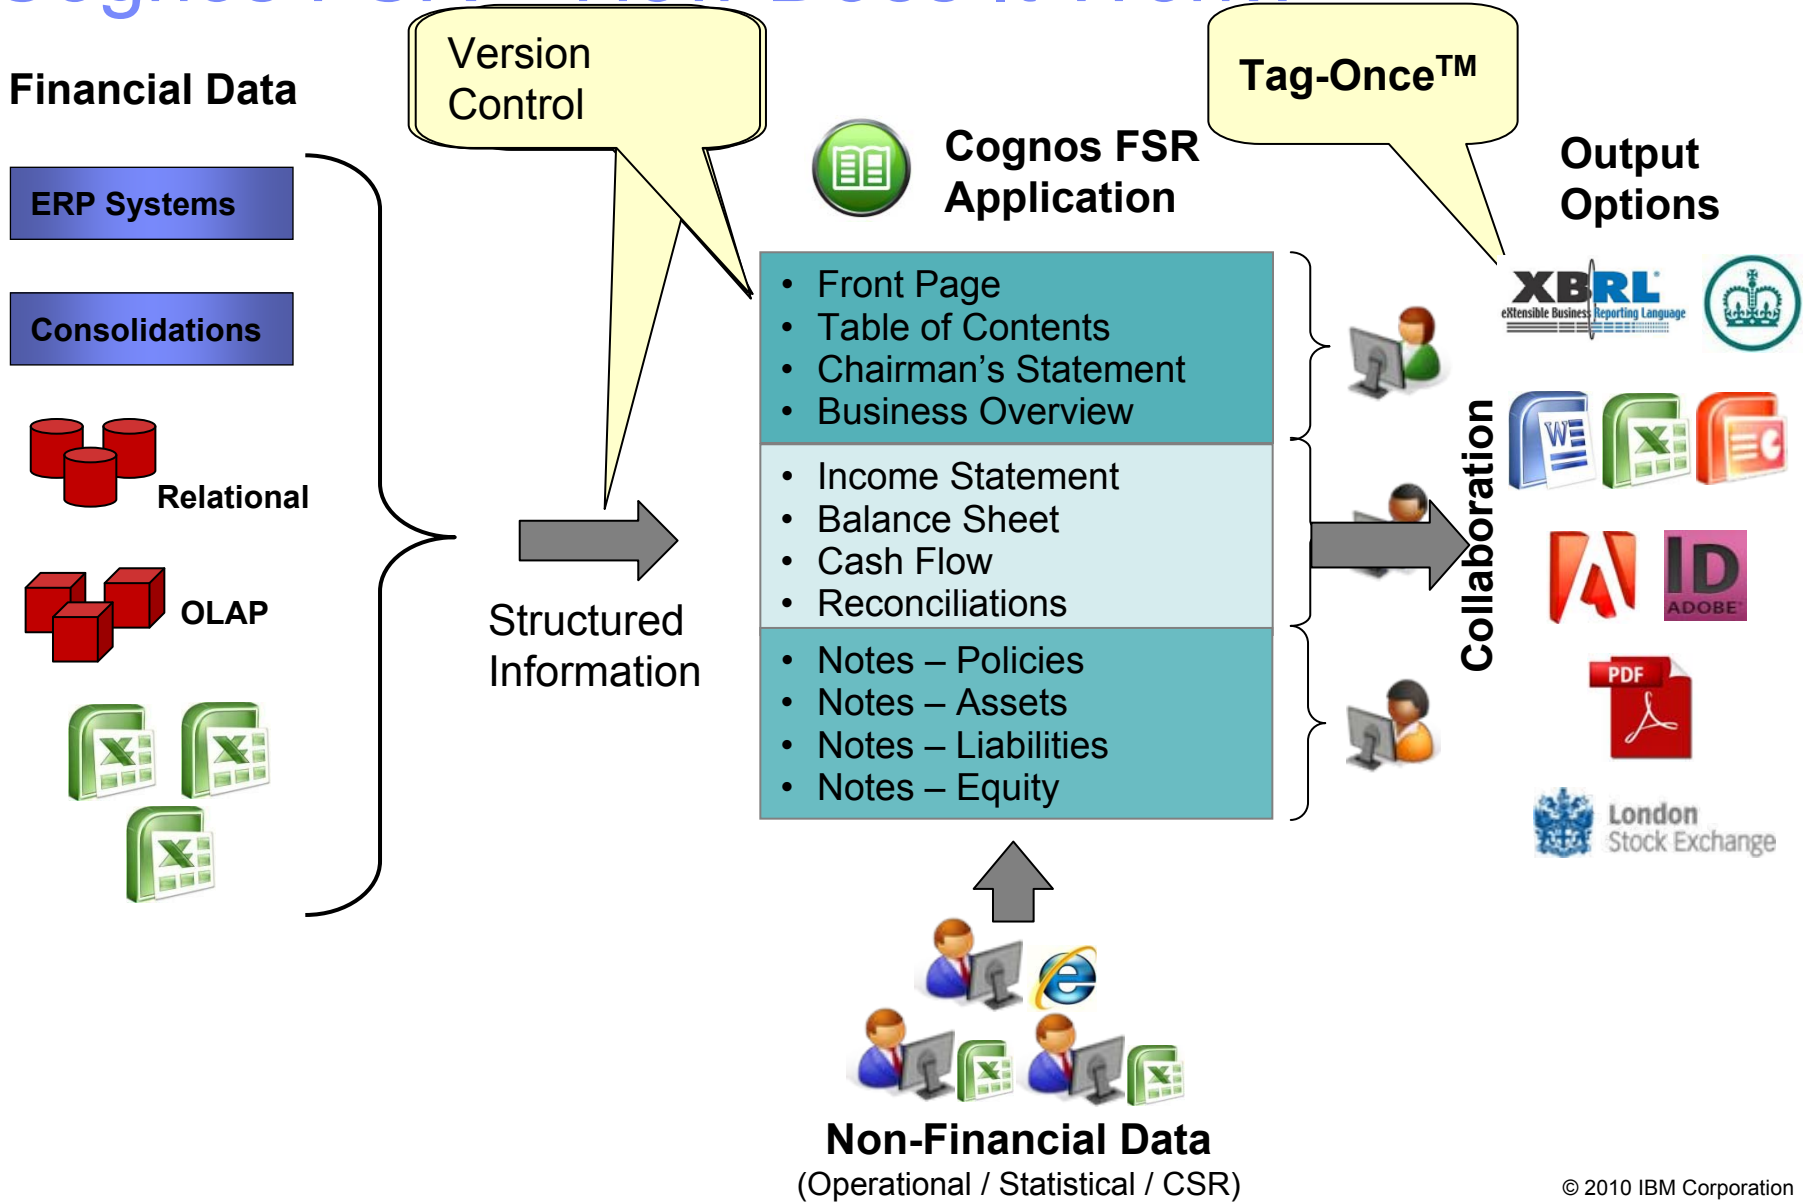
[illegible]

Financial Data

Version Control

Tag-Once™

Cognos FSR Application

Output Options

ERP Systems

Consolidations

Relational

OLAP

Structured Information

- Front Page
- Table of Contents
- Chairman's Statement
- Business Overview

- Income Statement
- Balance Sheet
- Cash Flow
- Reconciliations

- Notes – Policies
- Notes – Assets
- Notes – Liabilities
- Notes – Equity

Collaboration

XBRL eXtensible Business Reporting Language

ID ADOBE

PDF

London Stock Exchange

Non-Financial Data
(Operational / Statistical / CSR)

© 2010 IBM Corporation